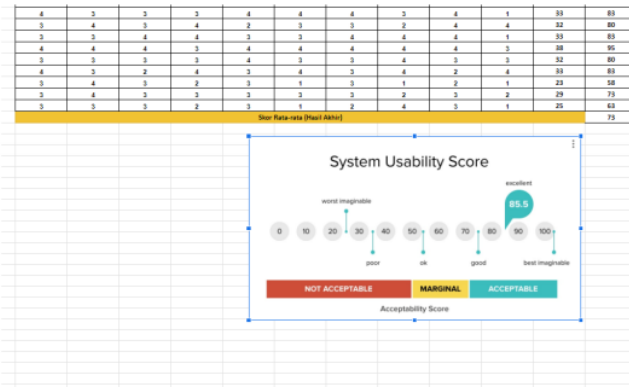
| 4 | 3 | 3 | 3 | 4 | 4 | 4 | 3 | 4 | 1 | 33 | 83 |
|---|---|---|---|---|---|---|---|---|---|---|---|
| 3 | 4 | 3 | 4 | 2 | 3 | 3 | 2 | 4 | 4 | 32 | 80 |
| 3 | 3 | 4 | 4 | 3 | 3 | 4 | 4 | 4 | 1 | 33 | 83 |
| 4 | 4 | 4 | 3 | 4 | 4 | 4 | 4 | 4 | 3 | 38 | 95 |
| 3 | 3 | 3 | 3 | 4 | 3 | 3 | 4 | 3 | 3 | 32 | 80 |
| 4 | 3 | 2 | 4 | 3 | 4 | 3 | 4 | 2 | 4 | 33 | 83 |
| 3 | 4 | 3 | 2 | 3 | 1 | 3 | 1 | 2 | 1 | 23 | 58 |
| 3 | 4 | 3 | 3 | 3 | 3 | 2 | 3 | 4 | 2 | 29 | 73 |
| 3 | 3 | 3 | 2 | 3 | 1 | 2 | 4 | 3 | 1 | 25 | 63 |

Skor Rata-rata (Hasil Akhir) 73

System Usability Score

excellent
85.5
worst imaginable
0 10 20 30 40 50 60 70 80 90 100
poor ok good best imaginable

NOT ACCEPTABLE MARGINAL ACCEPTABLE

Acceptability Score